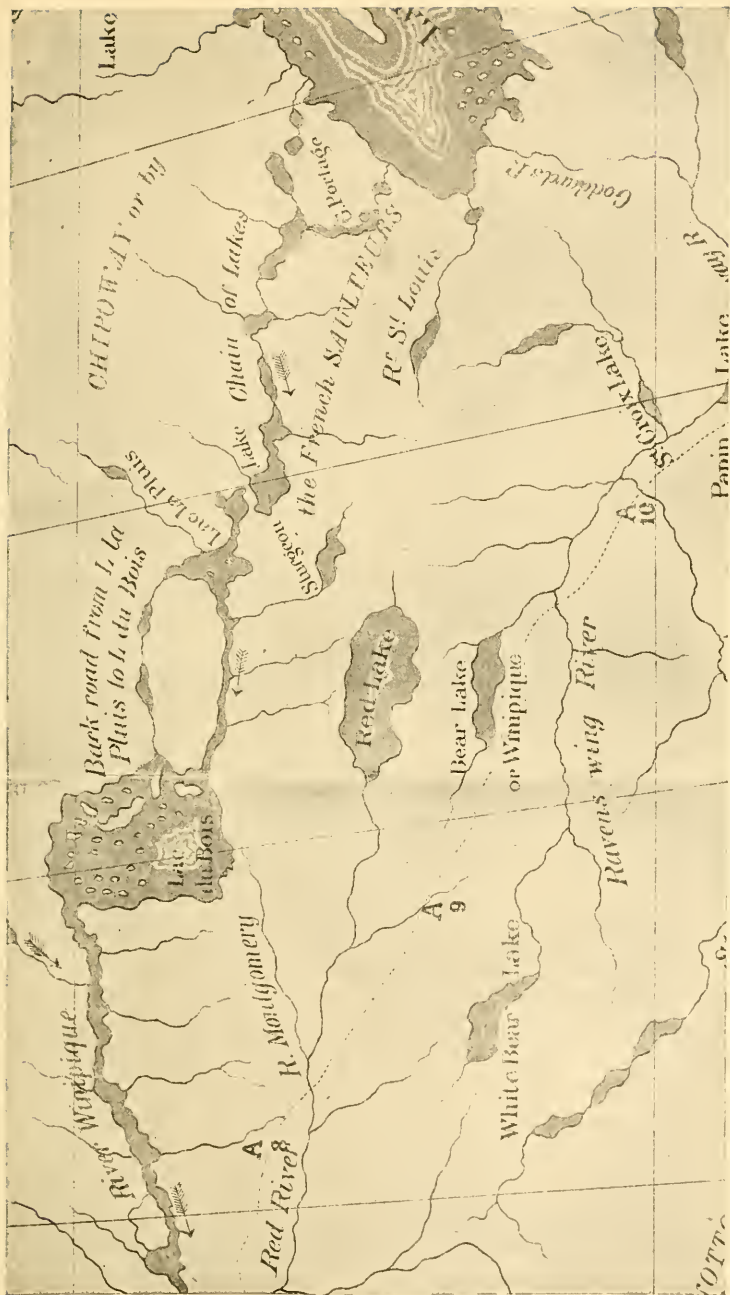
River Winipique

Back road from L La Pluis to L du Bois

Lac du Bois

R. Montgomery

Red River

A 8

A 9

Red Lake

Bear Lake or Winipique

Ravens wing River

White Bear Lake

Lac La pluis

Sturgeon

Lake Chain of Lakes

the French SAUTEURS

CHIPPOWAY or by

Rr St Louis

St Croix Lake

A 10

Portage

Goddards R

Lake

Panin Lake

R

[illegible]OTT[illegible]